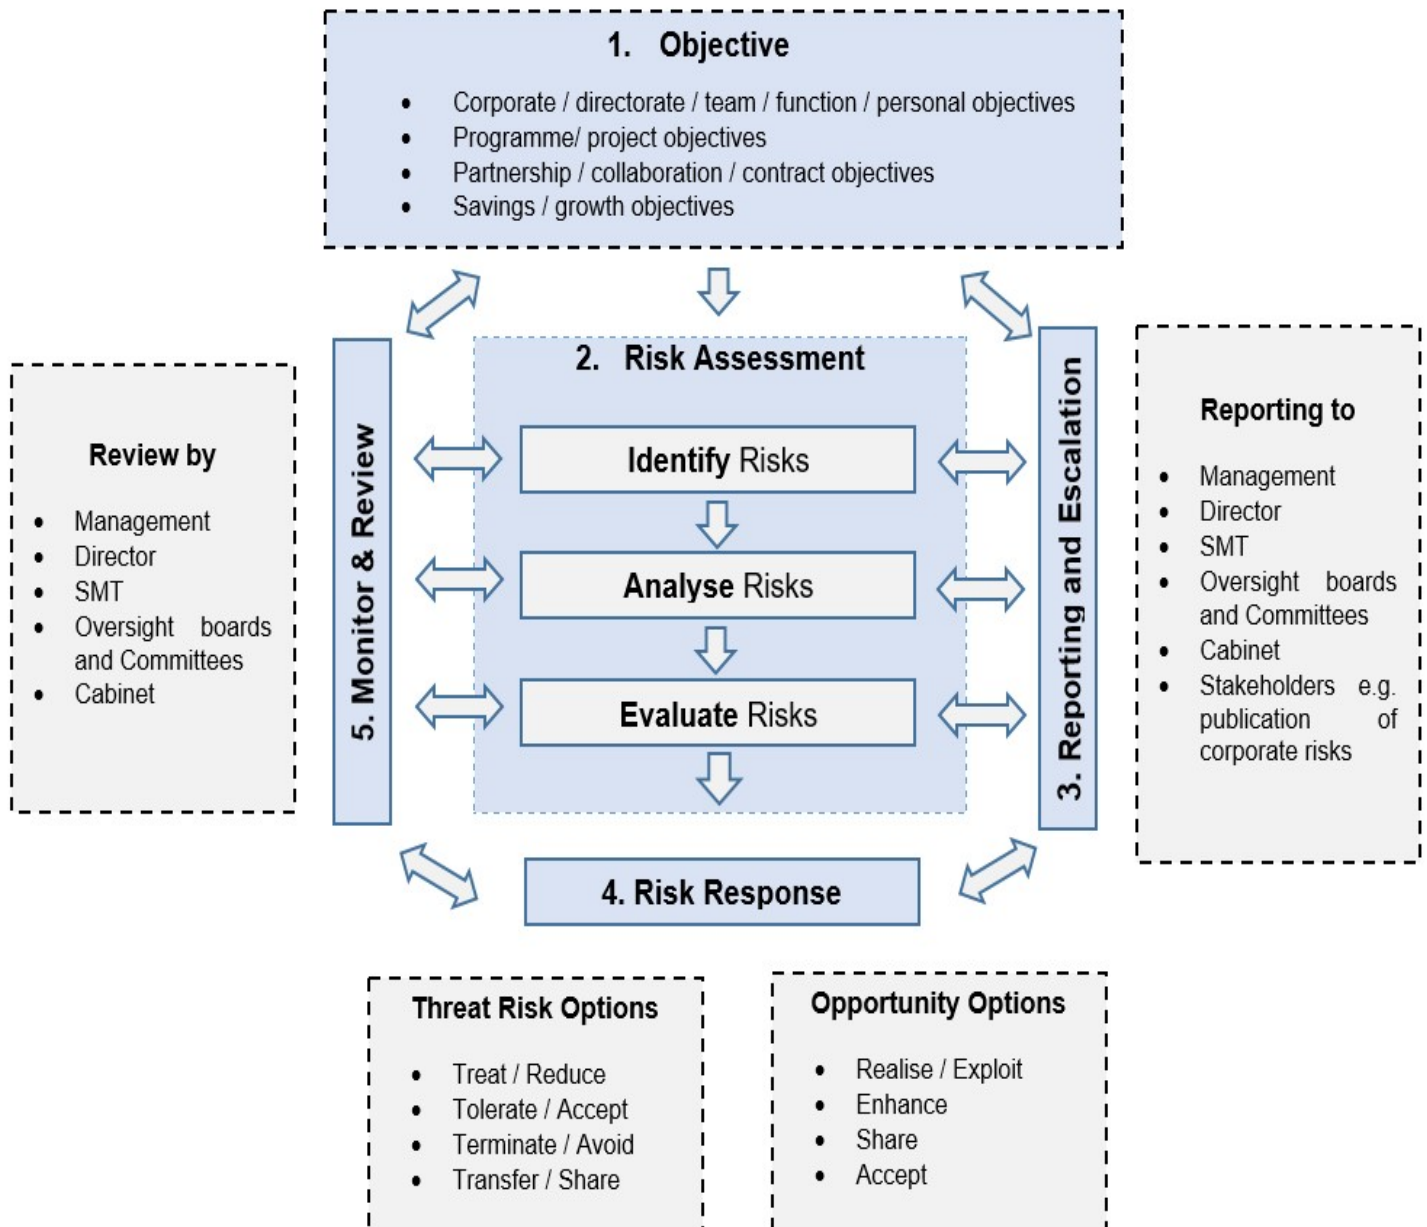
1. Objective

- Corporate / directorate / team / function / personal objectives
- Programme/ project objectives
- Partnership / collaboration / contract objectives
- Savings / growth objectives

Review by

- Management
- Director
- SMT
- Oversight boards and Committees
- Cabinet

5. Monitor & Review

2. Risk Assessment

Identify Risks

Analyse Risks

Evaluate Risks

3. Reporting and Escalation

Reporting to

- Management
- Director
- SMT
- Oversight boards and Committees
- Cabinet
- Stakeholders e.g. publication of corporate risks

4. Risk Response

Threat Risk Options

- Treat / Reduce
- Tolerate / Accept
- Terminate / Avoid
- Transfer / Share

Opportunity Options

- Realise / Exploit
- Enhance
- Share
- Accept